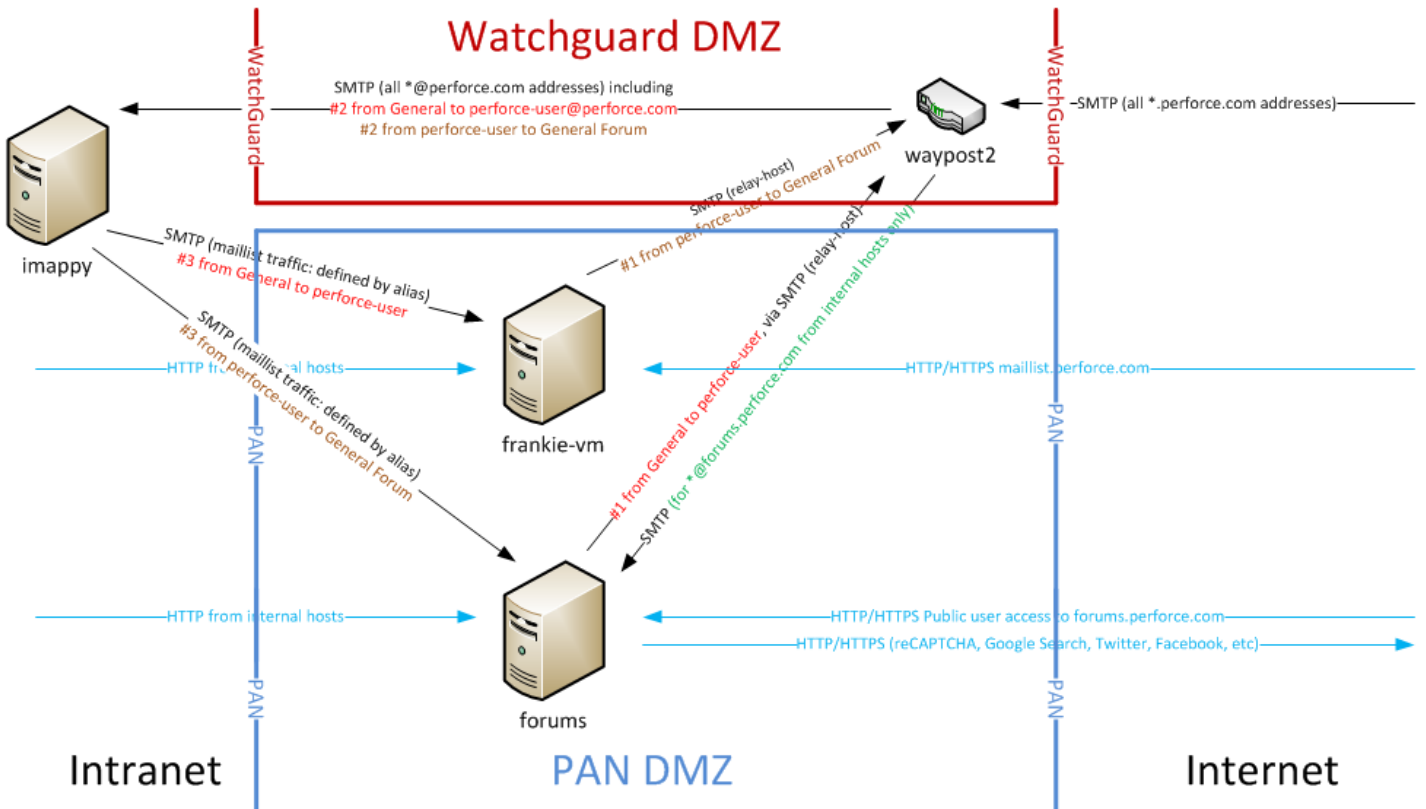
Watchguard DMZ

WatchGuard

WatchGuard

SMTP (all *@perforce.com addresses) including
#2 from General to perforce-user@perforce.com
#2 from perforce-user to General Forum

SMTP (all *.perforce.com addresses)

waypost2

imappy

SMTP (relay-host)
#1 from perforce-user to General Forum

SMTP (maillist traffic: defined by alias)
#3 from General to perforce-user

SMTP (maillist traffic: defined by alias)
#3 from perforce-user to General Forum

#1 from General to perforce-user, via SMTP (relay-host)

SMTP (for *@forums.perforce.com from internal hosts only)

HTTP from internal hosts

HTTP/HTTPS maillist.perforce.com

frankie-vm

PAN

PAN

HTTP from internal hosts

HTTP/HTTPS Public user access to forums.perforce.com

HTTP/HTTPS (reCAPTCHA, Google Search, Twitter, Facebook, etc)

forums

PAN

PAN

Intranet

PAN DMZ

Internet